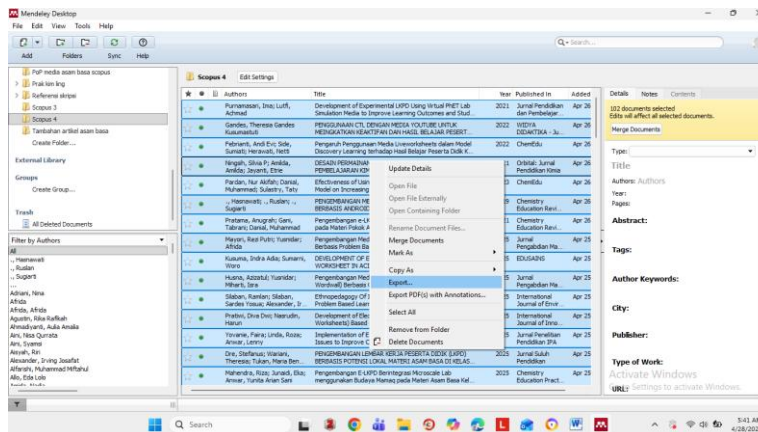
Mendeley Desktop

File Edit View Tools Help

Add Folders Sync Help

Q- Search...

PoP media asam basa scopus
Praktikum ling
Referensi skripsi
Scopus 3
Scopus 4
Tambahan artikel asam basa
Create Folder...

External Library

Groups
Create Group...

Trash
All Deleted Documents

Filter by Authors
All
., Hasnawati
., Ruslan
., Sugiart
...
Adriani, Nina
Afrida
Afrida, Afrida
Agustin, Rika Rafikah
Ahmadiyanti, Aulia Amalia
Aini, Nisa Qurrata
Aini, Syamsi
Aisyah, Riri
Alexander, Irving Josafat
Alfarishi, Muhammad Miftahul
Alfo, Eda Lolo
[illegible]

Scopus 4 Edit Settings

| Authors | Title | Year | Published In | Added |
|---|---|---|---|---|
| Purnamasari, Ina; Lutfi, Achmad | Development of Experimental LKPD Using Virtual PhET Lab Simulation Media to Improve Learning Outcomes and Stud... | 2021 | Jurnal Pendidikan dan Pembelajar... | Apr 26 |
| Gandes, Theresa Gandes Kusumastuti | PENGGUNAAN CTL DENGAN MEDIA YOUTUBE UNTUK MEINGKATKAN KEAKTIFAN DAN HASIL BELAJAR PESERT... | 2022 | WIDYA DIDAKTIKA - Ju... | Apr 26 |
| Febrianti, Andi Evi; Side, Sumiati; Herawati, Netti | Pengaruh Penggunaan Media Liveworksheets dalam Model Discovery Learning terhadap Hasil Belajar Peserta Didik K... | 2022 | ChemEdu | Apr 26 |
| Ningsih, Silvia P; Amilda, Amilda; Jayanti, Etrie | DESAIN PERMAINAN... PEMBELAJARAN KIM... | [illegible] | Orbital: Jurnal Pendidikan Kimia | Apr 26 |
| Pardan, Nur Akifah; Danial, Muhammad; Sulastry, Taty | Effectiveness of Usin... Model on Increasing... | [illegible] | ChemEdu | Apr 26 |
| ., Hasnawati; ., Ruslan; ., Sugiarti | PENGEMBANGAN ME... BERBASIS ANDROID... | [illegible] | Chemistry Education Revi... | Apr 26 |
| Pratama, Anugrah; Gani, Tabrani; Danial, Muhammad | Pengembangan e-LK... pada Materi Pokok A... | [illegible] | Chemistry Education Revi... | Apr 26 |
| Mayori, Resi Putri; Yusnidar; Afrida | Pengembangan Med... Berbasis Problem Ba... | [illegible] | Jurnal Pengabdian Ma... | Apr 25 |
| Kusuma, Indra Adia; Sumarni, Woro | DEVELOPMENT OF E... WORKSHEET IN ACI... | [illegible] | EDUSAINS | Apr 25 |
| Husna, Azizatul; Yusnidar; Miharti, Ira | Pengembangan Med... Wordwall) Berbasis... | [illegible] | Jurnal Pengabdian Ma... | Apr 25 |
| Silaban, Ramlan; Silaban, Sardes Yosua; Alexander, Ir... | Ethnopedagogy Of I... Problem Based Lear... | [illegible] | International Journal of Envir... | Apr 25 |
| Pratiwi, Diva Dwi; Nasrudin, Harun | Pengembangan of Elec... Worksheets) Based... | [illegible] | International Journal of Inno... | Apr 25 |
| Yovanie, Faira; Linda, Roza; Anwar, Lenny | Implementation of E... Issues to Improve C... | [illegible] | Jurnal Penelitian Pendidikan IPA | Apr 25 |
| Dire, Stefanus; Wariani, Theresia; Tukan, Maria Ben... | PENGEMBANGAN LEMBAR KERJA PESERTA DIDIK (LKPD) BERBASIS POTENSI LOKAL MATERI ASAM BASA DI KELAS... | 2025 | Jurnal Suluh Pendidikan | Apr 25 |
| Mahendra, Rizal; Junaidi, Eka; Anwar, Yunita Arian Sani | Pengembangan E-LKPD Berintegrasi Microscale Lab menggunakan Budaya Mamaq pada Materi Asam Basa Kel... | 2025 | Chemistry Education Pract... | Apr 25 |

Update Details
Open File
Open File Externally
Open Containing Folder
Rename Document Files...
Merge Documents
Mark As
Copy As
Export...
Export PDF(s) with Annotations...
Select All
Remove from Folder
Delete Documents

Details Notes Contents
102 documents selected
Edits will affect all selected documents.
Merge Documents

Type:
Title
Authors: Authors
Year:
Pages:
Abstract:
Tags:
Author Keywords:
City:
Publisher:
Type of Work:
URL:

Activate Windows
Go to Settings to activate Windows.

Search

5:41 AM
4/28/202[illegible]